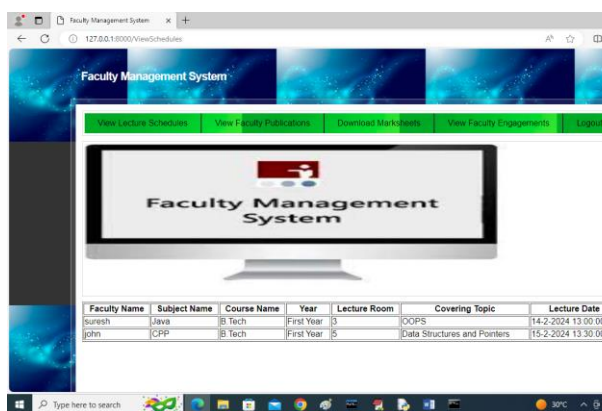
Faculty Management System × +

127.0.0.1:8000/ViewSchedules

Faculty Management System

View Lecture Schedules | View Faculty Publications | Download Marksheets | View Faculty Engagements | Logout

Faculty Management System

| Faculty Name | Subject Name | Course Name | Year | Lecture Room | Covering Topic | Lecture Date |
|---|---|---|---|---|---|---|
| suresh | Java | B Tech | First Year | 3 | OOPS | 14-2-2024 13:00:0 |
| john | CPP | B Tech | First Year | 5 | Data Structures and Pointers | 15-2-2024 13:30:0 |

Type here to search

30°C